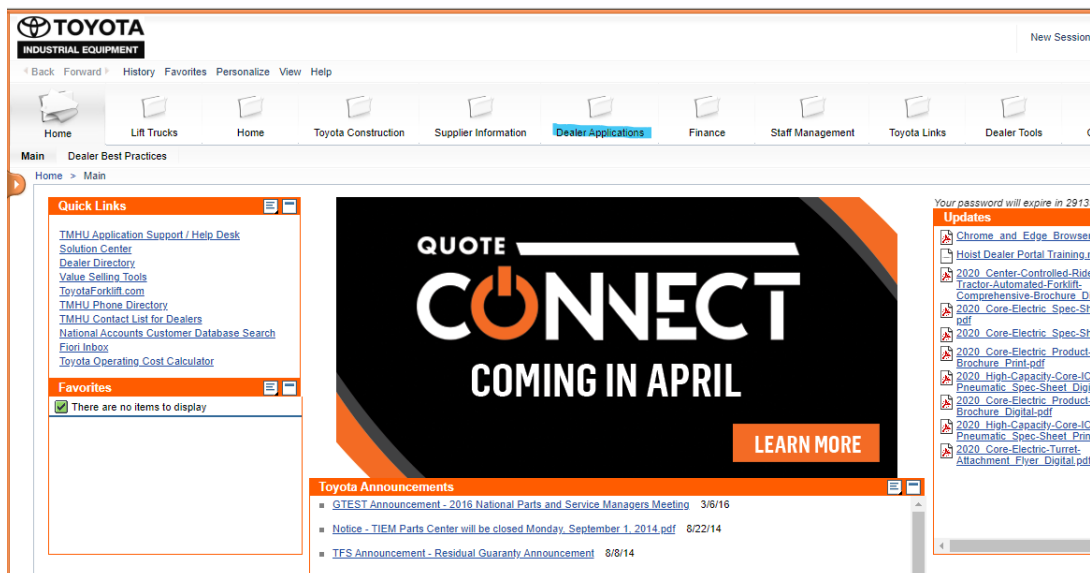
TOYOTA
INDUSTRIAL EQUIPMENT

New Session

Back Forward History Favorites Personalize View Help

Home Lift Trucks Home Toyota Construction Supplier Information Dealer Applications Finance Staff Management Toyota Links Dealer Tools

Main Dealer Best Practices

Home > Main

Quick Links
TMHU Application Support / Help Desk
Solution Center
Dealer Directory
Value Selling Tools
ToyotaForklift.com
TMHU Phone Directory
TMHU Contact List for Dealers
National Accounts Customer Database Search
Fiori Inbox
Toyota Operating Cost Calculator

Favorites
There are no items to display

QUOTE
CONNECT
COMING IN APRIL
LEARN MORE

Toyota Announcements
GTEST Announcement - 2016 National Parts and Service Managers Meeting 3/6/16
Notice - TIEM Parts Center will be closed Monday, September 1, 2014.pdf 8/22/14
TFS Announcement - Residual Guaranty Announcement 8/8/14

Your password will expire in 2913

Updates
Chrome and Edge Browser
Hoist Dealer Portal Training.
2020 Center-Controlled-Ride Tractor-Automated-Forklift-Comprehensive-Brochure D
2020 Core-Electric Spec-Sh pdf
2020 Core-Electric Spec-Sh
2020 Core-Electric Product-Brochure Print-pdf
2020 High-Capacity-Core-IC Pneumatic Spec-Sheet Digi
2020 Core-Electric Product-Brochure Digital-pdf
2020 High-Capacity-Core-IC Pneumatic Spec-Sheet Prin
2020 Core-Electric-Turret-Attachment Flyer Digital.pdf